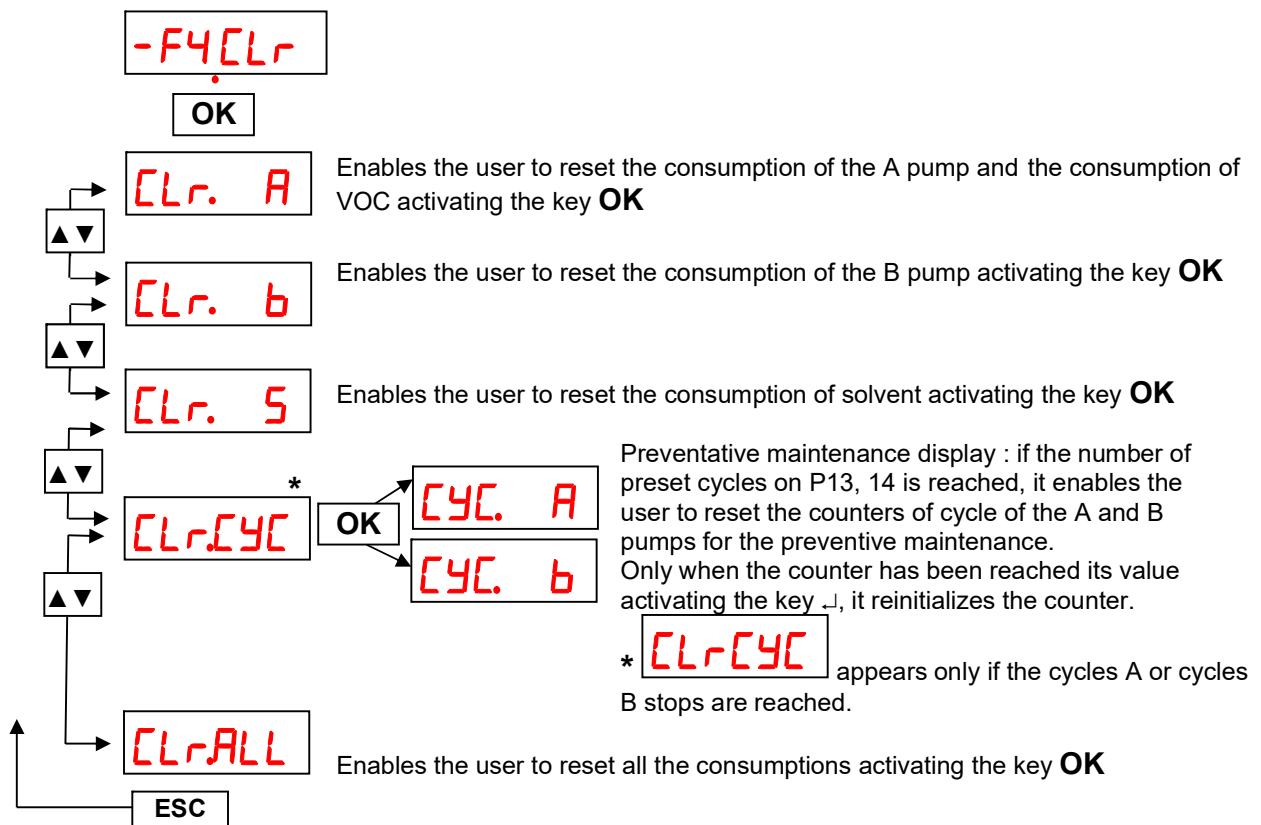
-F4.CLr

OK

CLr. A

Enables the user to reset the consumption of the A pump and the consumption of VOC activating the key **OK**

▲▼

CLr. b

Enables the user to reset the consumption of the B pump activating the key **OK**

▲▼

CLr. S

Enables the user to reset the consumption of solvent activating the key **OK**

▲▼

CLr.CYC *

OK

CYC. A

CYC. b

Preventative maintenance display : if the number of preset cycles on P13, 14 is reached, it enables the user to reset the counters of cycle of the A and B pumps for the preventive maintenance.
Only when the counter has been reached its value activating the key ↵, it reinitializes the counter.

* CLrCYC appears only if the cycles A or cycles B stops are reached.

▲▼

CLrALL

Enables the user to reset all the consumptions activating the key **OK**

ESC